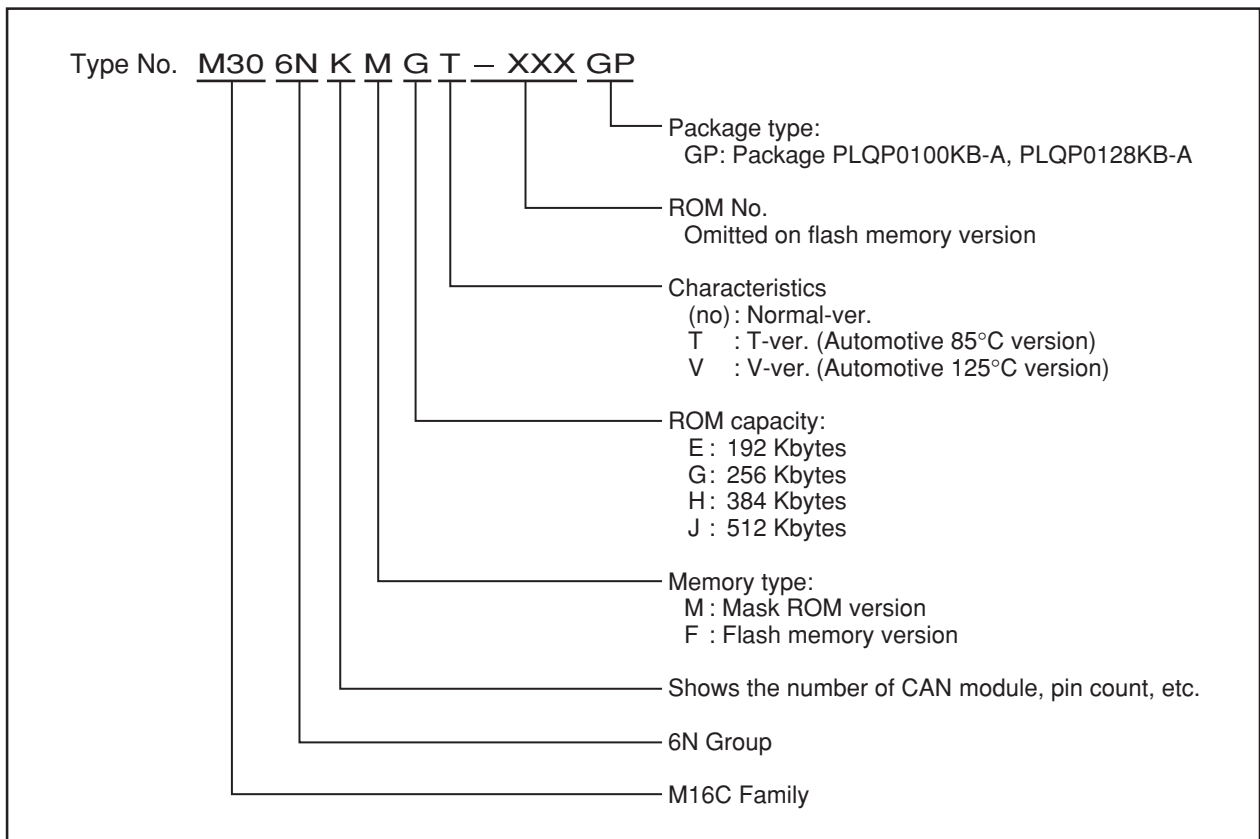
Type No. M30 6N K M G T – XXX GP

Package type:
GP: Package PLQP0100KB-A, PLQP0128KB-A

ROM No.
Omitted on flash memory version

Characteristics
(no) : Normal-ver.
T : T-ver. (Automotive 85°C version)
V : V-ver. (Automotive 125°C version)

ROM capacity:
E : 192 Kbytes
G : 256 Kbytes
H : 384 Kbytes
J : 512 Kbytes

Memory type:
M : Mask ROM version
F : Flash memory version

Shows the number of CAN module, pin count, etc.

6N Group

M16C Family